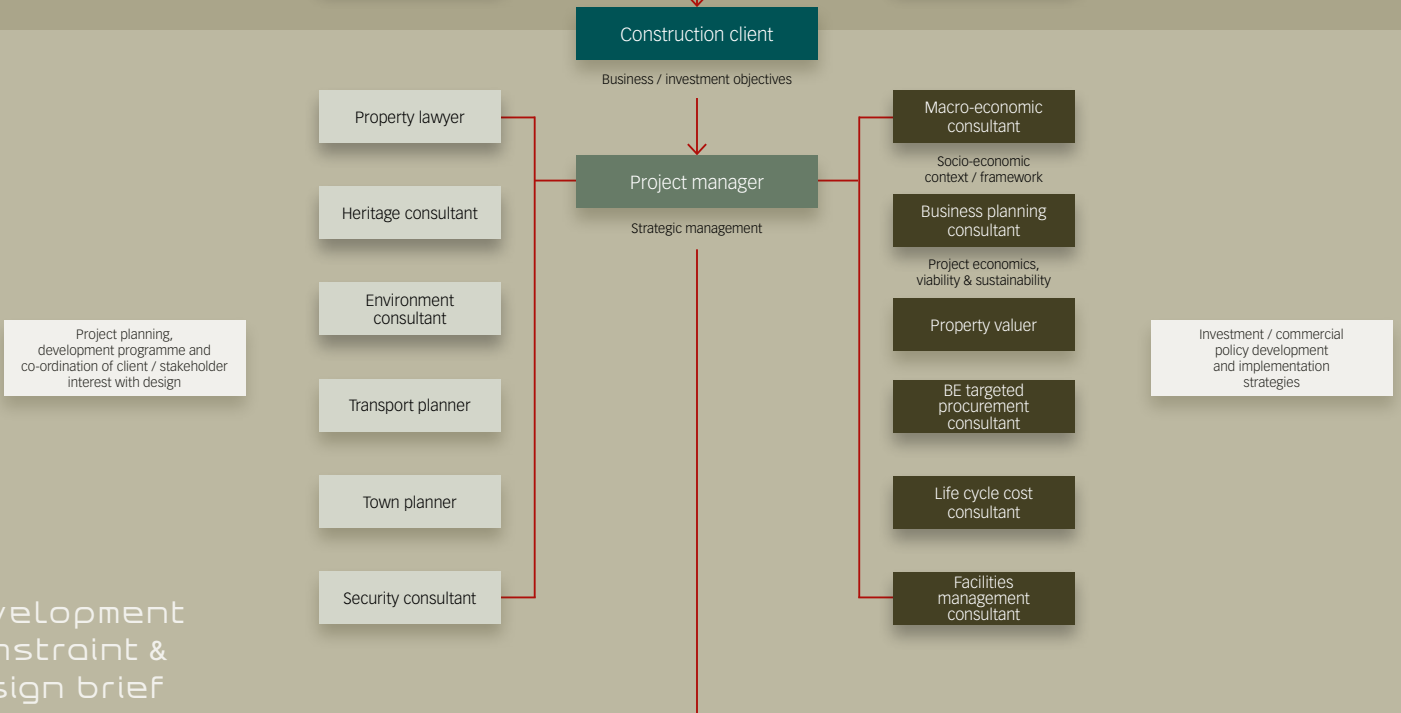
Construction client

Business / investment objectives

Property lawyer

Heritage consultant

Environment consultant

Transport planner

Town planner

Security consultant

Project manager

Strategic management

Macro-economic consultant

Socio-economic context / framework

Business planning consultant

Project economics, viability & sustainability

Property valuer

BE targeted procurement consultant

Life cycle cost consultant

Facilities management consultant

Project planning, development programme and co-ordination of client / stakeholder interest with design

Investment / commercial policy development and implementation strategies

velopment
nstraint &
sign brief